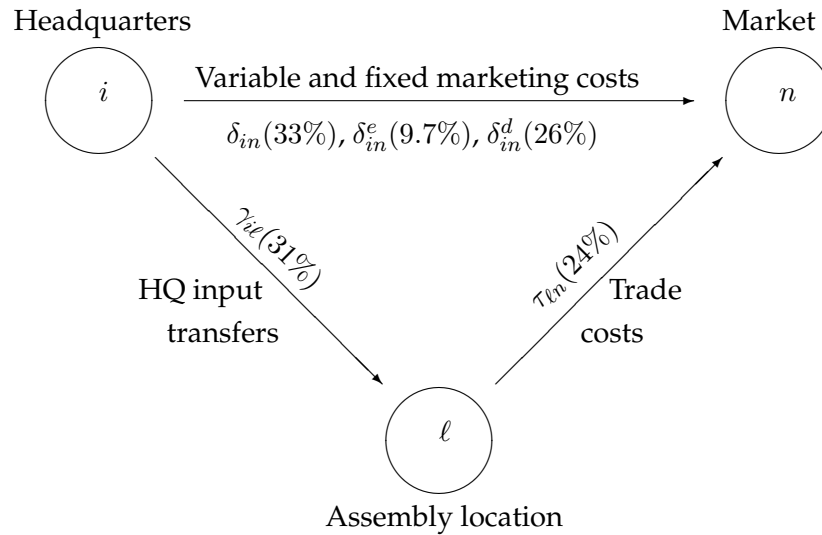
Headquarters

Market

$i$

Variable and fixed marketing costs

$n$

$\delta_{in}(33\%)$, $\delta_{in}^{e}(9.7\%)$, $\delta_{in}^{d}(26\%)$

$\gamma_{i\ell}(31\%)$

HQ input transfers

$\tau_{\ell n}(24\%)$

Trade costs

$\ell$

Assembly location